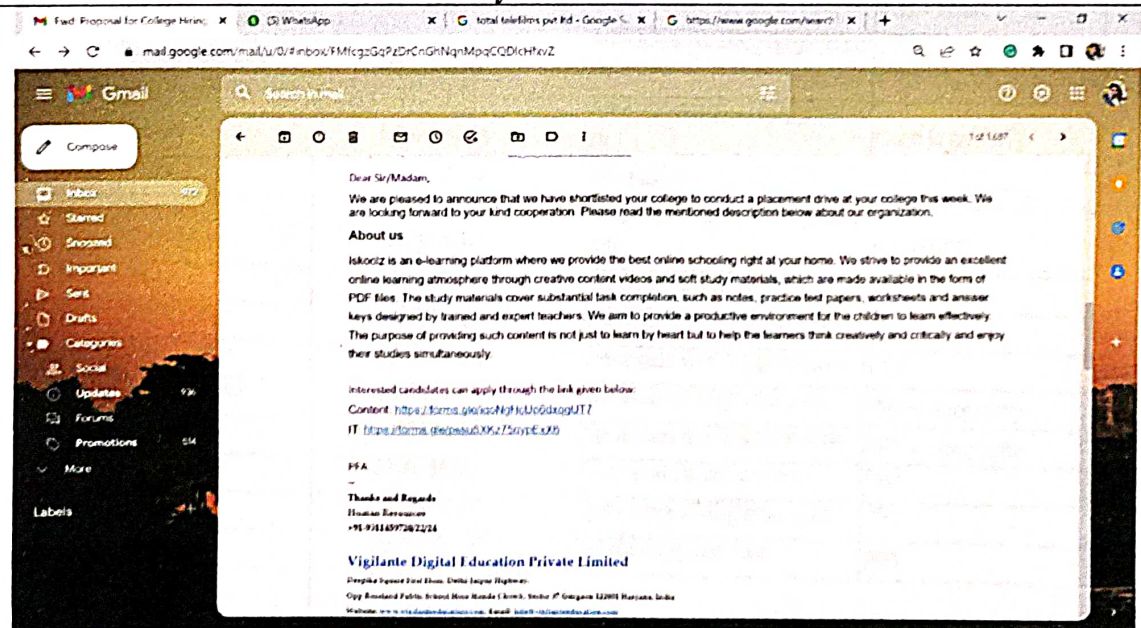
Fwd: Proposal for College Hiring ×
(5) WhatsApp ×
total telefilms pvt ltd - Google S ×
https://www.google.com/search ×

mail.google.com/mail/u/0/#inbox/FMfcgzGqPzDrCnGhNqnMpqCQDlcHtvZ

Gmail
Search in mail
Compose
Inbox 972
Starred
Snoozed
Important
Sent
Drafts
Categories
Social
Updates 936
Forums
Promotions 614
More
Labels

1 of 1,687

Dear Sir/Madam,

We are pleased to announce that we have shortlisted your college to conduct a placement drive at your college this week. We are looking forward to your kind cooperation. Please read the mentioned description below about our organization.

About us

Iskoolz is an e-learning platform where we provide the best online schooling right at your home. We strive to provide an excellent online learning atmosphere through creative content videos and soft study materials, which are made available in the form of PDF files. The study materials cover substantial task completion, such as notes, practice test papers, worksheets and answer keys designed by trained and expert teachers. We aim to provide a productive environment for the children to learn effectively. The purpose of providing such content is not just to learn by heart but to help the learners think creatively and critically and enjoy their studies simultaneously.

Interested candidates can apply through the link given below:
Content: https://forms.gle/xoNgHcUo6dxqgUT7
IT: https://forms.gle/pwau6XKz75nypExX6

PFA
--
Thanks and Regards
Human Resources
+91-9311459720/22/24

Vigilante Digital Education Private Limited
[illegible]
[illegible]
Website: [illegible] Email: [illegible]